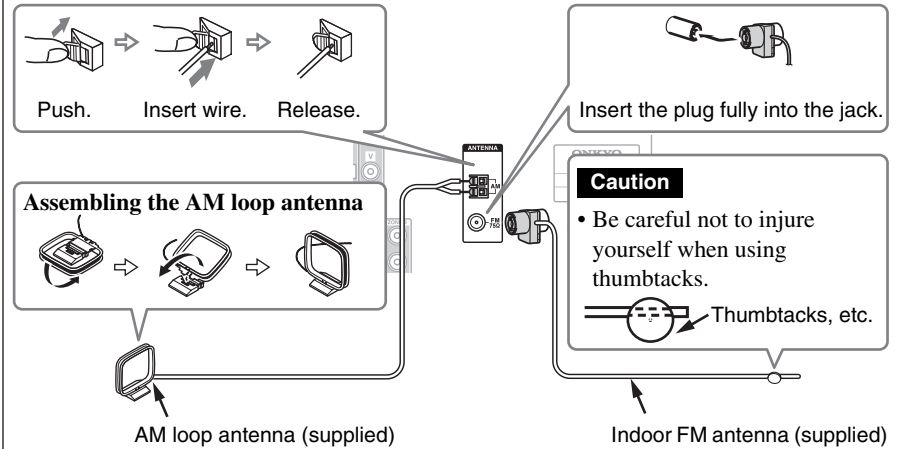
Push.

Insert wire.

Release.

Insert the plug fully into the jack.

ANTENNA

AM

FM 75Ω

ONKYO

Assembling the AM loop antenna

Caution

• Be careful not to injure yourself when using thumbtacks.

Thumbtacks, etc.

AM loop antenna (supplied)

Indoor FM antenna (supplied)